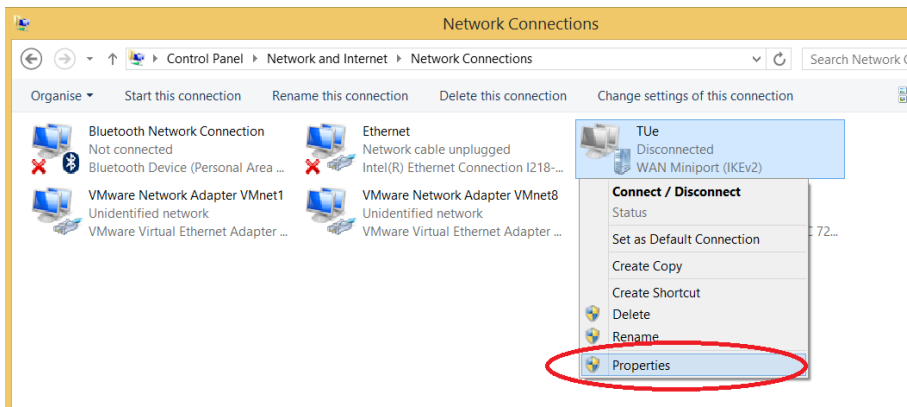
Network Connections

Control Panel ▸ Network and Internet ▸ Network Connections

Search Network C

Organise ▾ Start this connection Rename this connection Delete this connection Change settings of this connection

Bluetooth Network Connection
Not connected
Bluetooth Device (Personal Area ...

Ethernet
Network cable unplugged
Intel(R) Ethernet Connection I218-...

TUe
Disconnected
WAN Miniport (IKEv2)

VMware Network Adapter VMnet1
Unidentified network
VMware Virtual Ethernet Adapter ...

VMware Network Adapter VMnet8
Unidentified network
VMware Virtual Ethernet Adapter ...

C 72...

Connect / Disconnect
Status
Set as Default Connection
Create Copy
Create Shortcut
Delete
Rename
Properties